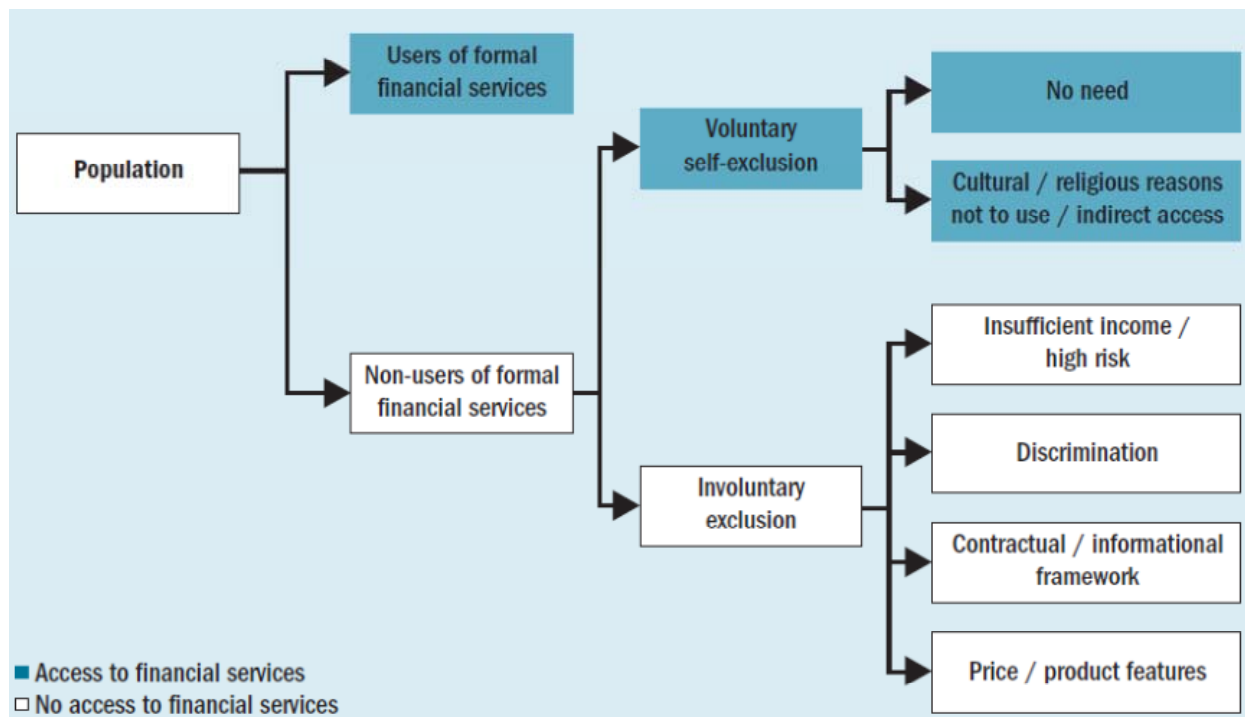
Population

Users of formal financial services

Non-users of formal financial services

Voluntary self-exclusion

Involuntary exclusion

No need

Cultural / religious reasons not to use / indirect access

Insufficient income / high risk

Discrimination

Contractual / informational framework

Price / product features

■ Access to financial services
□ No access to financial services